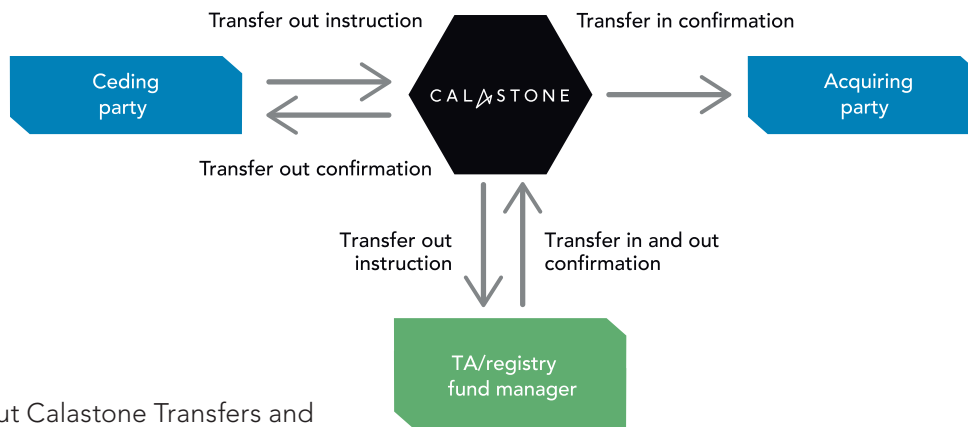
Transfer out instruction

Transfer in confirmation

Ceding party

CALASTONE

Acquiring party

Transfer out confirmation

Transfer out instruction

Transfer in and out confirmation

TA/registry fund manager

ut Calastone Transfers and